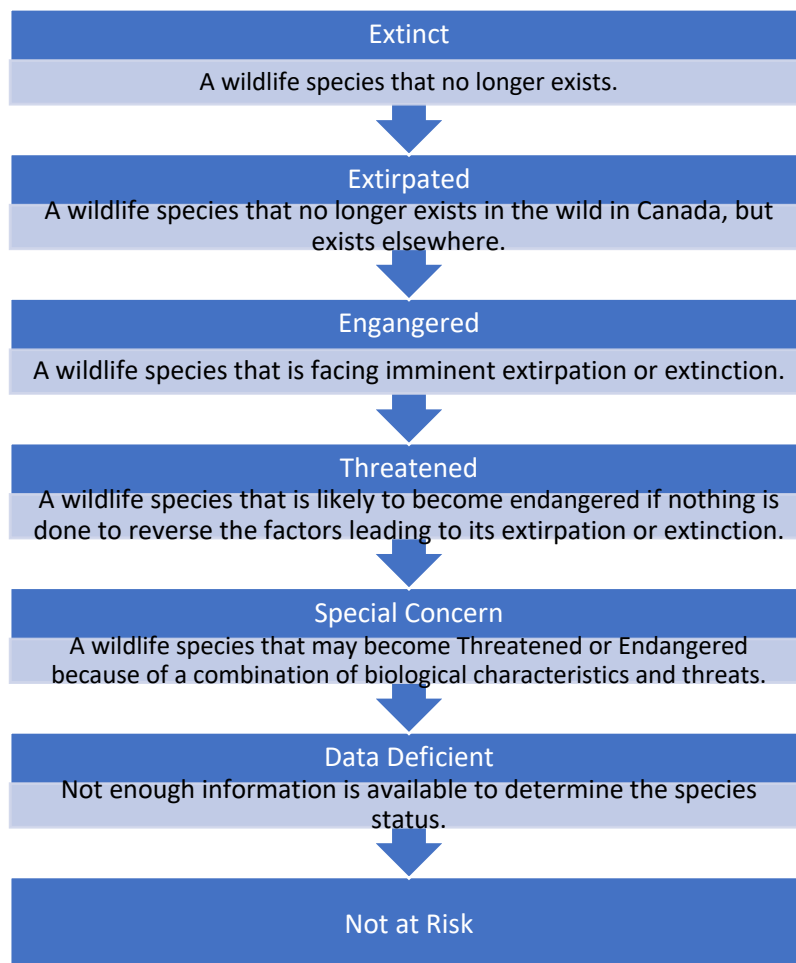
Extinct

A wildlife species that no longer exists.

Extirpated

A wildlife species that no longer exists in the wild in Canada, but exists elsewhere.

Engangered

A wildlife species that is facing imminent extirpation or extinction.

Threatened

A wildlife species that is likely to become endangered if nothing is done to reverse the factors leading to its extirpation or extinction.

Special Concern

A wildlife species that may become Threatened or Endangered because of a combination of biological characteristics and threats.

Data Deficient

Not enough information is available to determine the species status.

Not at Risk